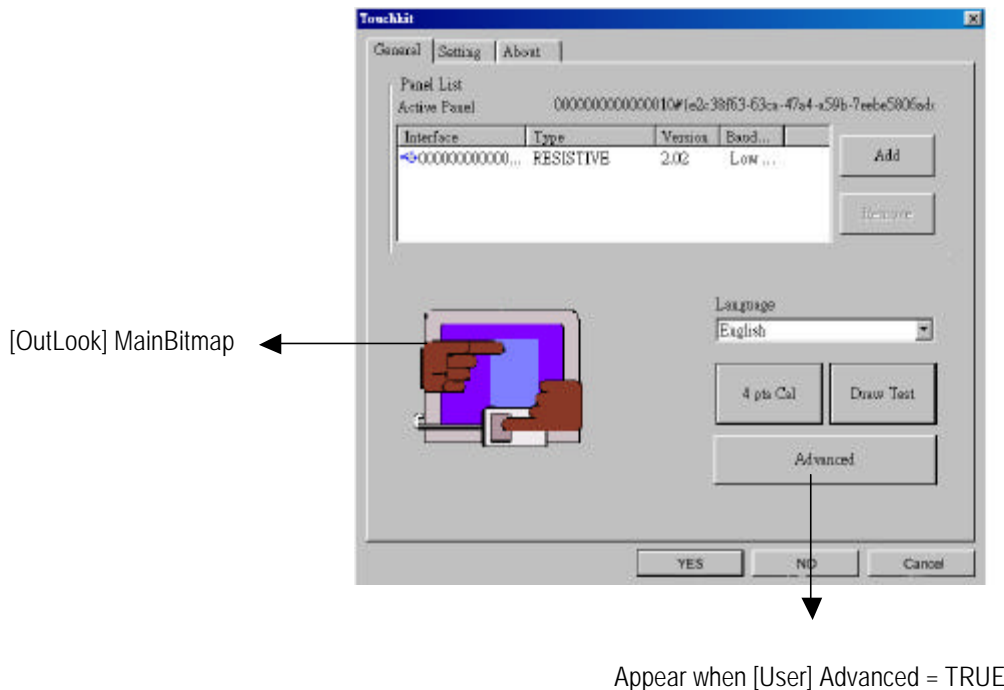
Touchkit

General | Setting | About

Panel List
Active Panel 0000000000000010#1e2c38f63-63ca-47a4-a59b-7eebe5806ad

| Interface | Type | Version | Baud... |
|---|---|---|---|
| 000000000000... | RESISTIVE | 2.02 | Low ... |

Add

Remove

Language
English

4 pts Cal

Draw Test

Advanced

YES NO Cancel

[OutLook] MainBitmap

Appear when [User] Advanced = TRUE